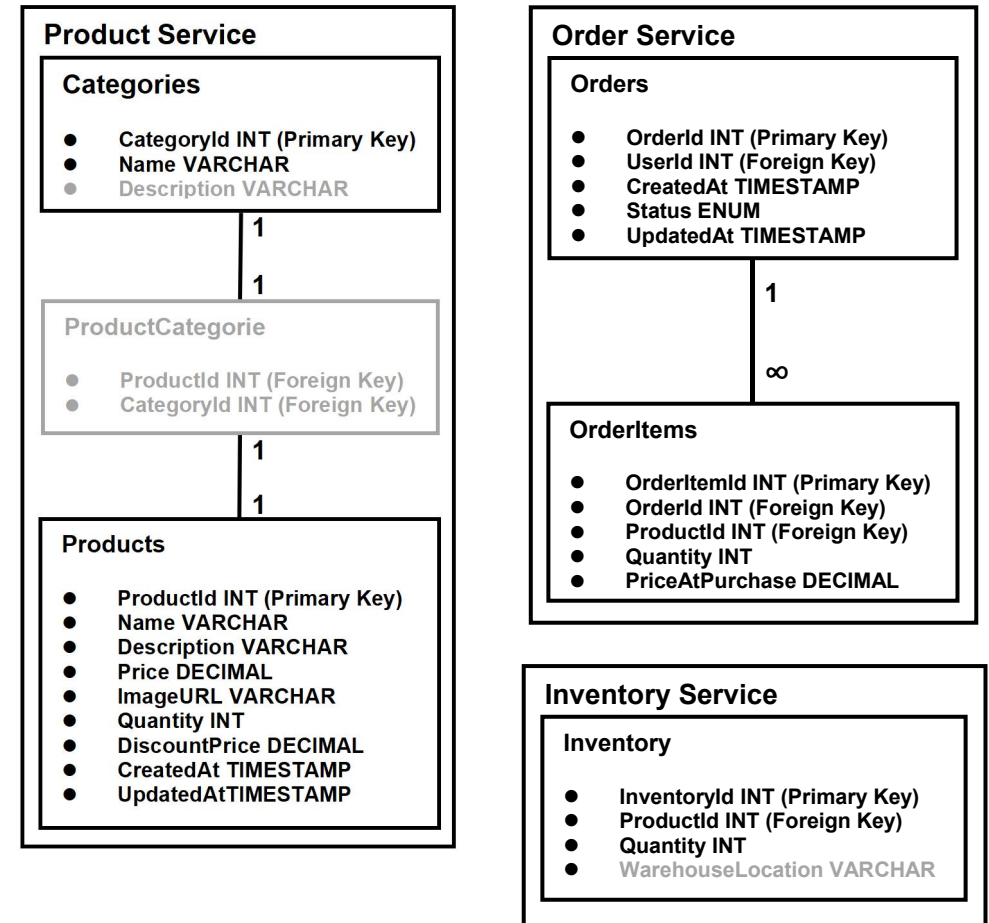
Product Service

Categories

- CategoryId INT (Primary Key)
- Name VARCHAR
- Description VARCHAR

1

1

ProductCategorie

- ProductId INT (Foreign Key)
- CategoryId INT (Foreign Key)

1

1

Products

- ProductId INT (Primary Key)
- Name VARCHAR
- Description VARCHAR
- Price DECIMAL
- ImageURL VARCHAR
- Quantity INT
- DiscountPrice DECIMAL
- CreatedAt TIMESTAMP
- UpdatedAtTIMESTAMP

Order Service

Orders

- OrderId INT (Primary Key)
- UserId INT (Foreign Key)
- CreatedAt TIMESTAMP
- Status ENUM
- UpdatedAt TIMESTAMP

1

∞

OrderItems

- OrderItemId INT (Primary Key)
- OrderId INT (Foreign Key)
- ProductId INT (Foreign Key)
- Quantity INT
- PriceAtPurchase DECIMAL

Inventory Service

Inventory

- InventoryId INT (Primary Key)
- ProductId INT (Foreign Key)
- Quantity INT
- WarehouseLocation VARCHAR